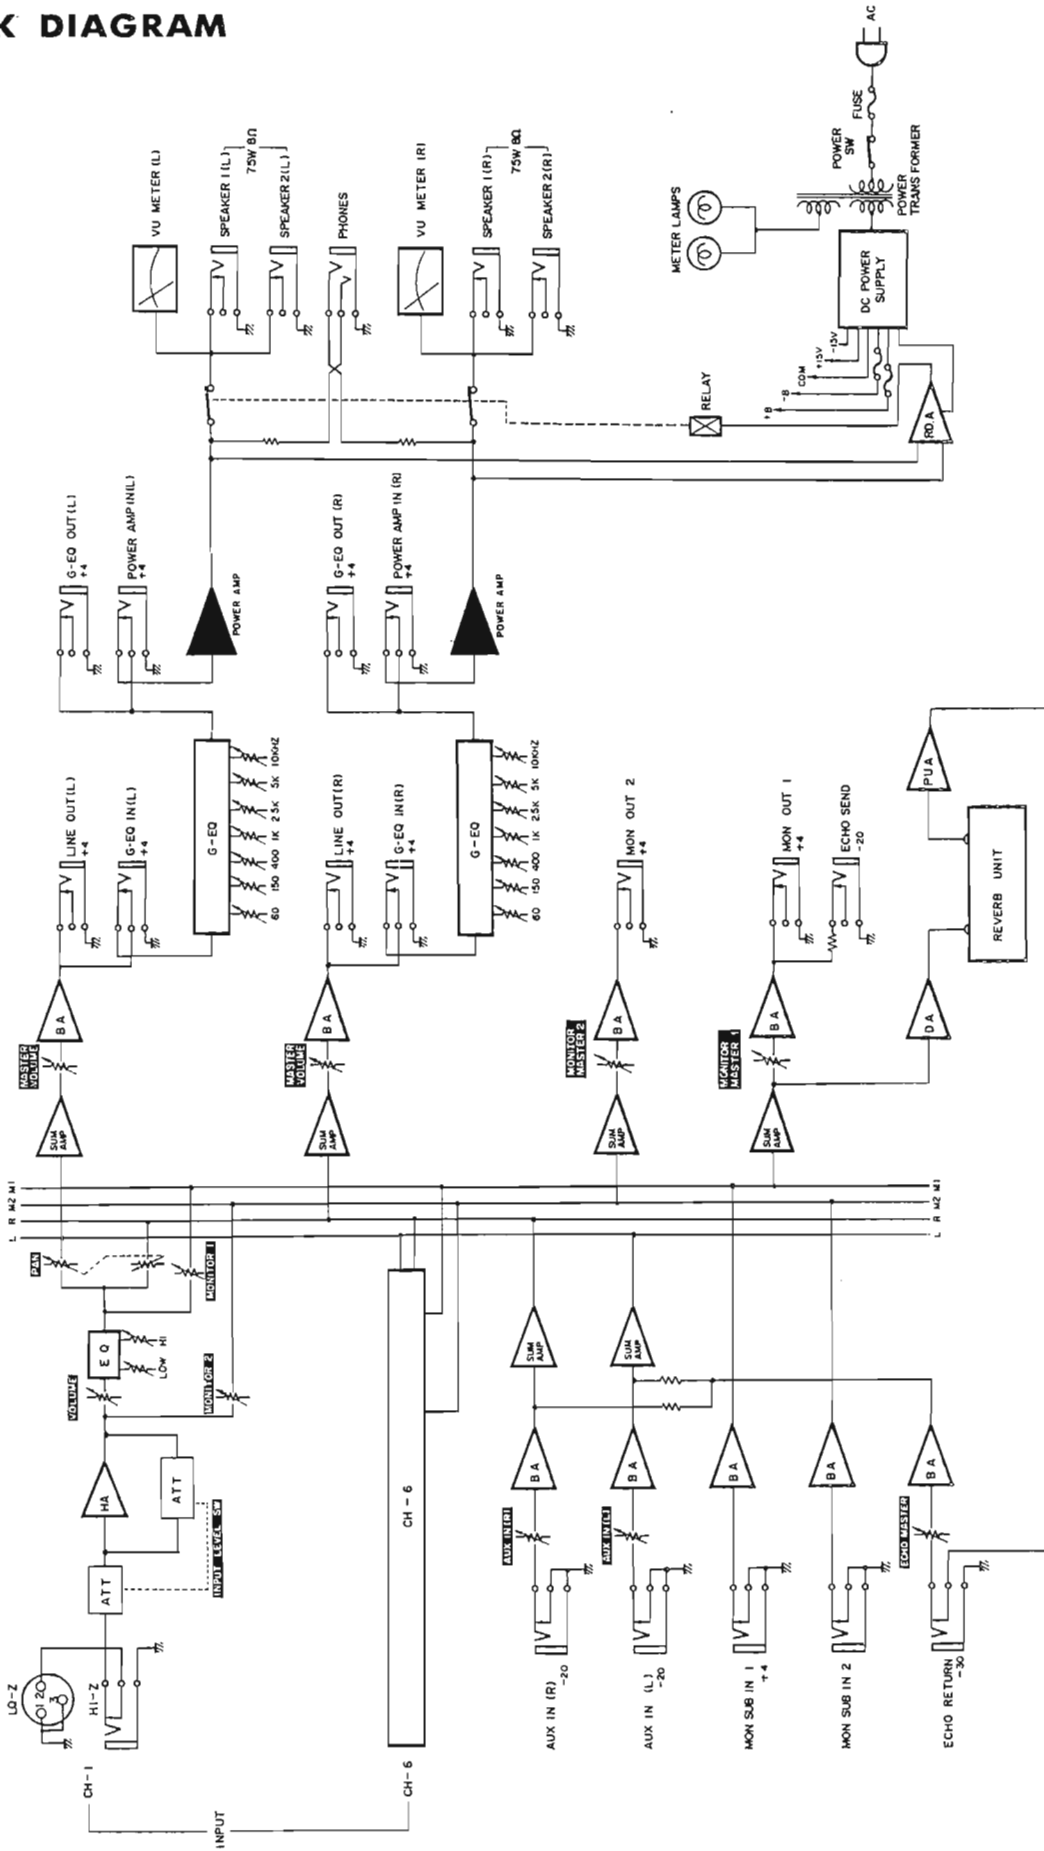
K DIAGRAM

AC
FUSE
POWER SW
POWER TRANS FORMER
METER LAMPS
DC POWER SUPPLY
+15V
-15V
COM
-B
+B
RELAY
RD A

VU METER (L)
SPEAKER 1 (L)
75W 8Ω
SPEAKER 2 (L)
PHONES
VU METER (R)
SPEAKER 1 (R)
75W 8Ω
SPEAKER 2 (R)

G-EQ OUT (L) +4
POWER AMP IN (L) +4
POWER AMP
G-EQ OUT (R) +4
POWER AMP IN (R) +4
POWER AMP

LINE OUT (L) +4
G-EQ IN (L) +4
G-EQ
60 150 400 1K 2.5K 5K 10KHZ
LINE OUT (R) +4
G-EQ IN (R) +4
G-EQ
60 150 400 1K 2.5K 5K 10KHZ
MON OUT 2 +4
MON OUT 1 +4
ECHO SEND -20
PU A
REVERB UNIT
D A

B A
MASTER VOLUME
SUM AMP
B A
MASTER VOLUME
SUM AMP
B A
MONITOR MASTER 2
SUM AMP
B A
MONITOR MASTER 1
SUM AMP

L R M2 M1
L R M2 M1

PAN
MONITOR 1
E Q
LOW HI
VOLUME
MONITOR 2
HA
ATT
ATT
INPUT LEVEL SW
LO-Z
1 2 3
HI-Z
CH-1
CH - 6
CH-6
INPUT

SUM AMP
SUM AMP
B A
B A
B A
B A
B A
AUX IN (R)
AUX IN (L)
ECHO MASTER
AUX IN (R) -20
AUX IN (L) -20
MON SUB IN 1 +4
MON SUB IN 2
ECHO RETURN -30